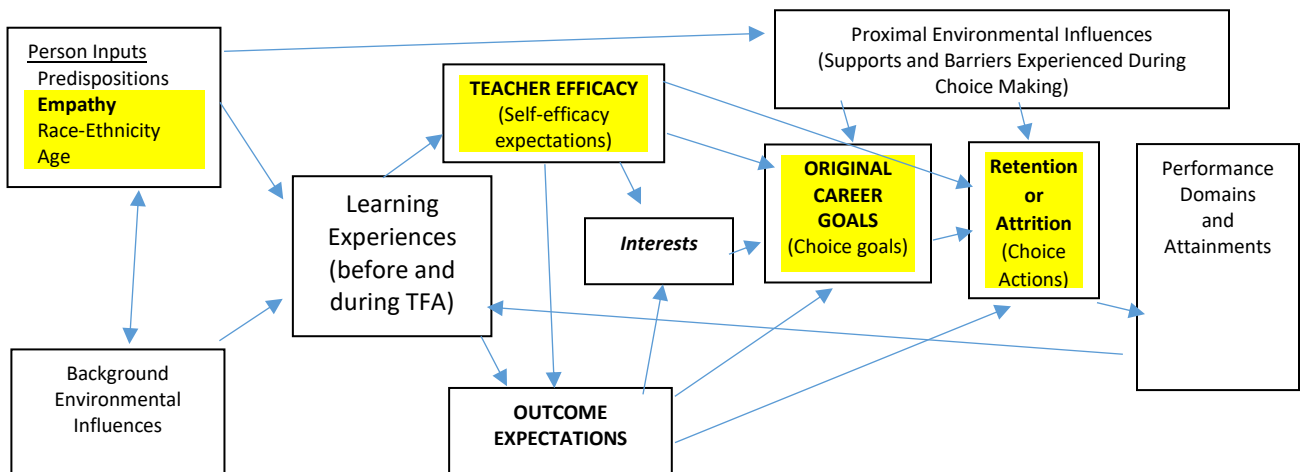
Person Inputs
Predispositions
**Empathy**
Race-Ethnicity
Age

Proximal Environmental Influences
(Supports and Barriers Experienced During Choice Making)

**TEACHER EFFICACY**
(Self-efficacy expectations)

Learning Experiences (before and during TFA)

*Interests*

**ORIGINAL CAREER GOALS**
(Choice goals)

**Retention or Attrition**
(Choice Actions)

Performance Domains and Attainments

Background Environmental Influences

**OUTCOME EXPECTATIONS**